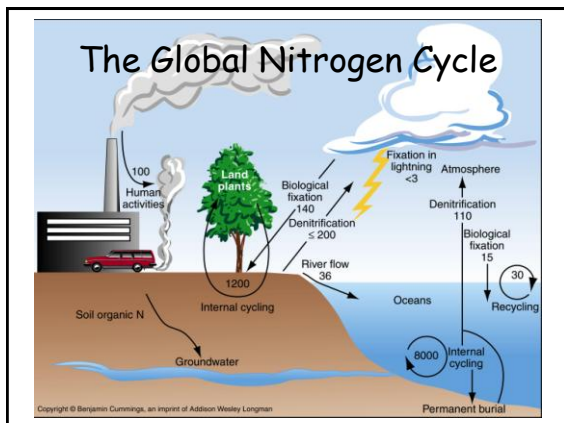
The Global Nitrogen Cycle

100
Human activities

Land plants

Biological fixation
140

Denitrification
≤ 200

Fixation in lightning
<3

Atmosphere

Denitrification
110

Biological fixation
15

30

Recycling

1200

Internal cycling

River flow
36

Oceans

Soil organic N

Groundwater

8000

Internal cycling

Permanent burial

Copyright © Benjamin Cummings, an imprint of Addison Wesley Longman